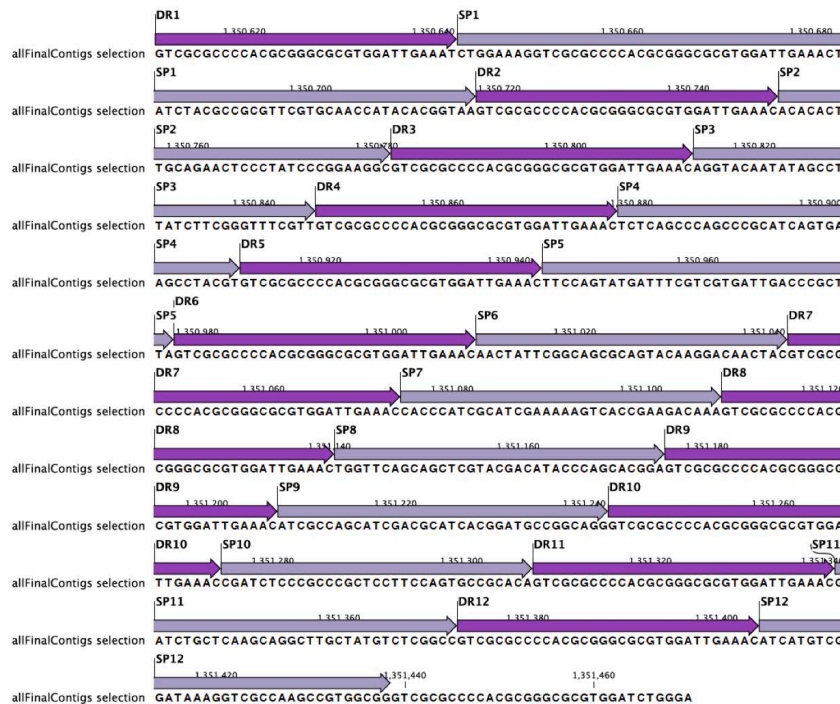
DR1 SP1
1,350,620 1,350,640 1,350,660 1,350,680
allFinalContigs selection GTCGCGCCCCACGCGGGCGCGTGGATTGAAATCTGGAAAGGTCGCGCCCCACGCGGGCGCGTGGATTGAAACT

SP1 DR2 SP2
1,350,700 1,350,720 1,350,740
allFinalContigs selection ATCTACGCCGCGTTCGTGCAACCATACACGGTAAGTCGCGCCCCACGCGGGCGCGTGGATTGAAACACACACT

SP2 DR3 SP3
1,350,760 1,350,780 1,350,800 1,350,820
allFinalContigs selection TGCAGAACTCCCTATCCCGGAAGGCGTCGCGCCCCACGCGGGCGCGTGGATTGAAACAGGTACAATATAGCCT

SP3 DR4 SP4
1,350,840 1,350,860 1,350,880 1,350,900
allFinalContigs selection TATCTTCGGGTTTCGTTGTCGCGCCCCACGCGGGCGCGTGGATTGAAACTCTCAGCCCAGCCCGCATCAGTGA

SP4 DR5 SP5
1,350,920 1,350,940 1,350,960
allFinalContigs selection AGCCTACGTGTCGCGCCCCACGCGGGCGCGTGGATTGAAACTTCCAGTATGATTTCGTCGTGATTGACCCGCT

DR6
SP5 SP6 DR7
1,350,980 1,351,000 1,351,020 1,351,040
allFinalContigs selection TAGTCGCGCCCCACGCGGGCGCGTGGATTGAAACAACTATTCGGCAGCGCAGTACAAGGACAACTACGTCGCG

DR7 SP7 DR8
1,351,060 1,351,080 1,351,100 1,351,120
allFinalContigs selection CCCCACGCGGGCGCGTGGATTGAAACCACCCATCGCATCGAAAAAGTCACCGAAGACAAAGTCGCGCCCCACC

DR8 SP8 DR9
1,351,140 1,351,160 1,351,180
allFinalContigs selection CGGGCGCGTGGATTGAAACTGGTTCAGCAGCTCGTACGACATACCCAGCACGGAGTCGCGCCCCACGCGGGCG

DR9 SP9 DR10
1,351,200 1,351,220 1,351,240 1,351,260
allFinalContigs selection CGTGGATTGAAACATCGCCAGCATCGACGCATCACGGATGCCGGCAGGTCGCGCCCCACGCGGGCGCGTGGA

DR10 SP10 DR11 SP11
1,351,280 1,351,300 1,351,320 1,351,340
allFinalContigs selection TTGAAACCGATCTCCCGCCCGCTCCTTCCAGTGCCGCACAGTCGCGCCCCACGCGGGCGCGTGGATTGAAACC

SP11 DR12 SP12
1,351,360 1,351,380 1,351,400
allFinalContigs selection ATCTGCTCAAGCAGGCTTGCTATGTCTCGGCCGTCGCGCCCCACGCGGGCGCGTGGATTGAAACATCATGTCG

SP12
1,351,420 1,351,440 1,351,460
allFinalContigs selection GATAAAGGTCGCCAAGCCGTGGCGGGTCGCGCCCCACGCGGGCGCGTGGATCTGGGA